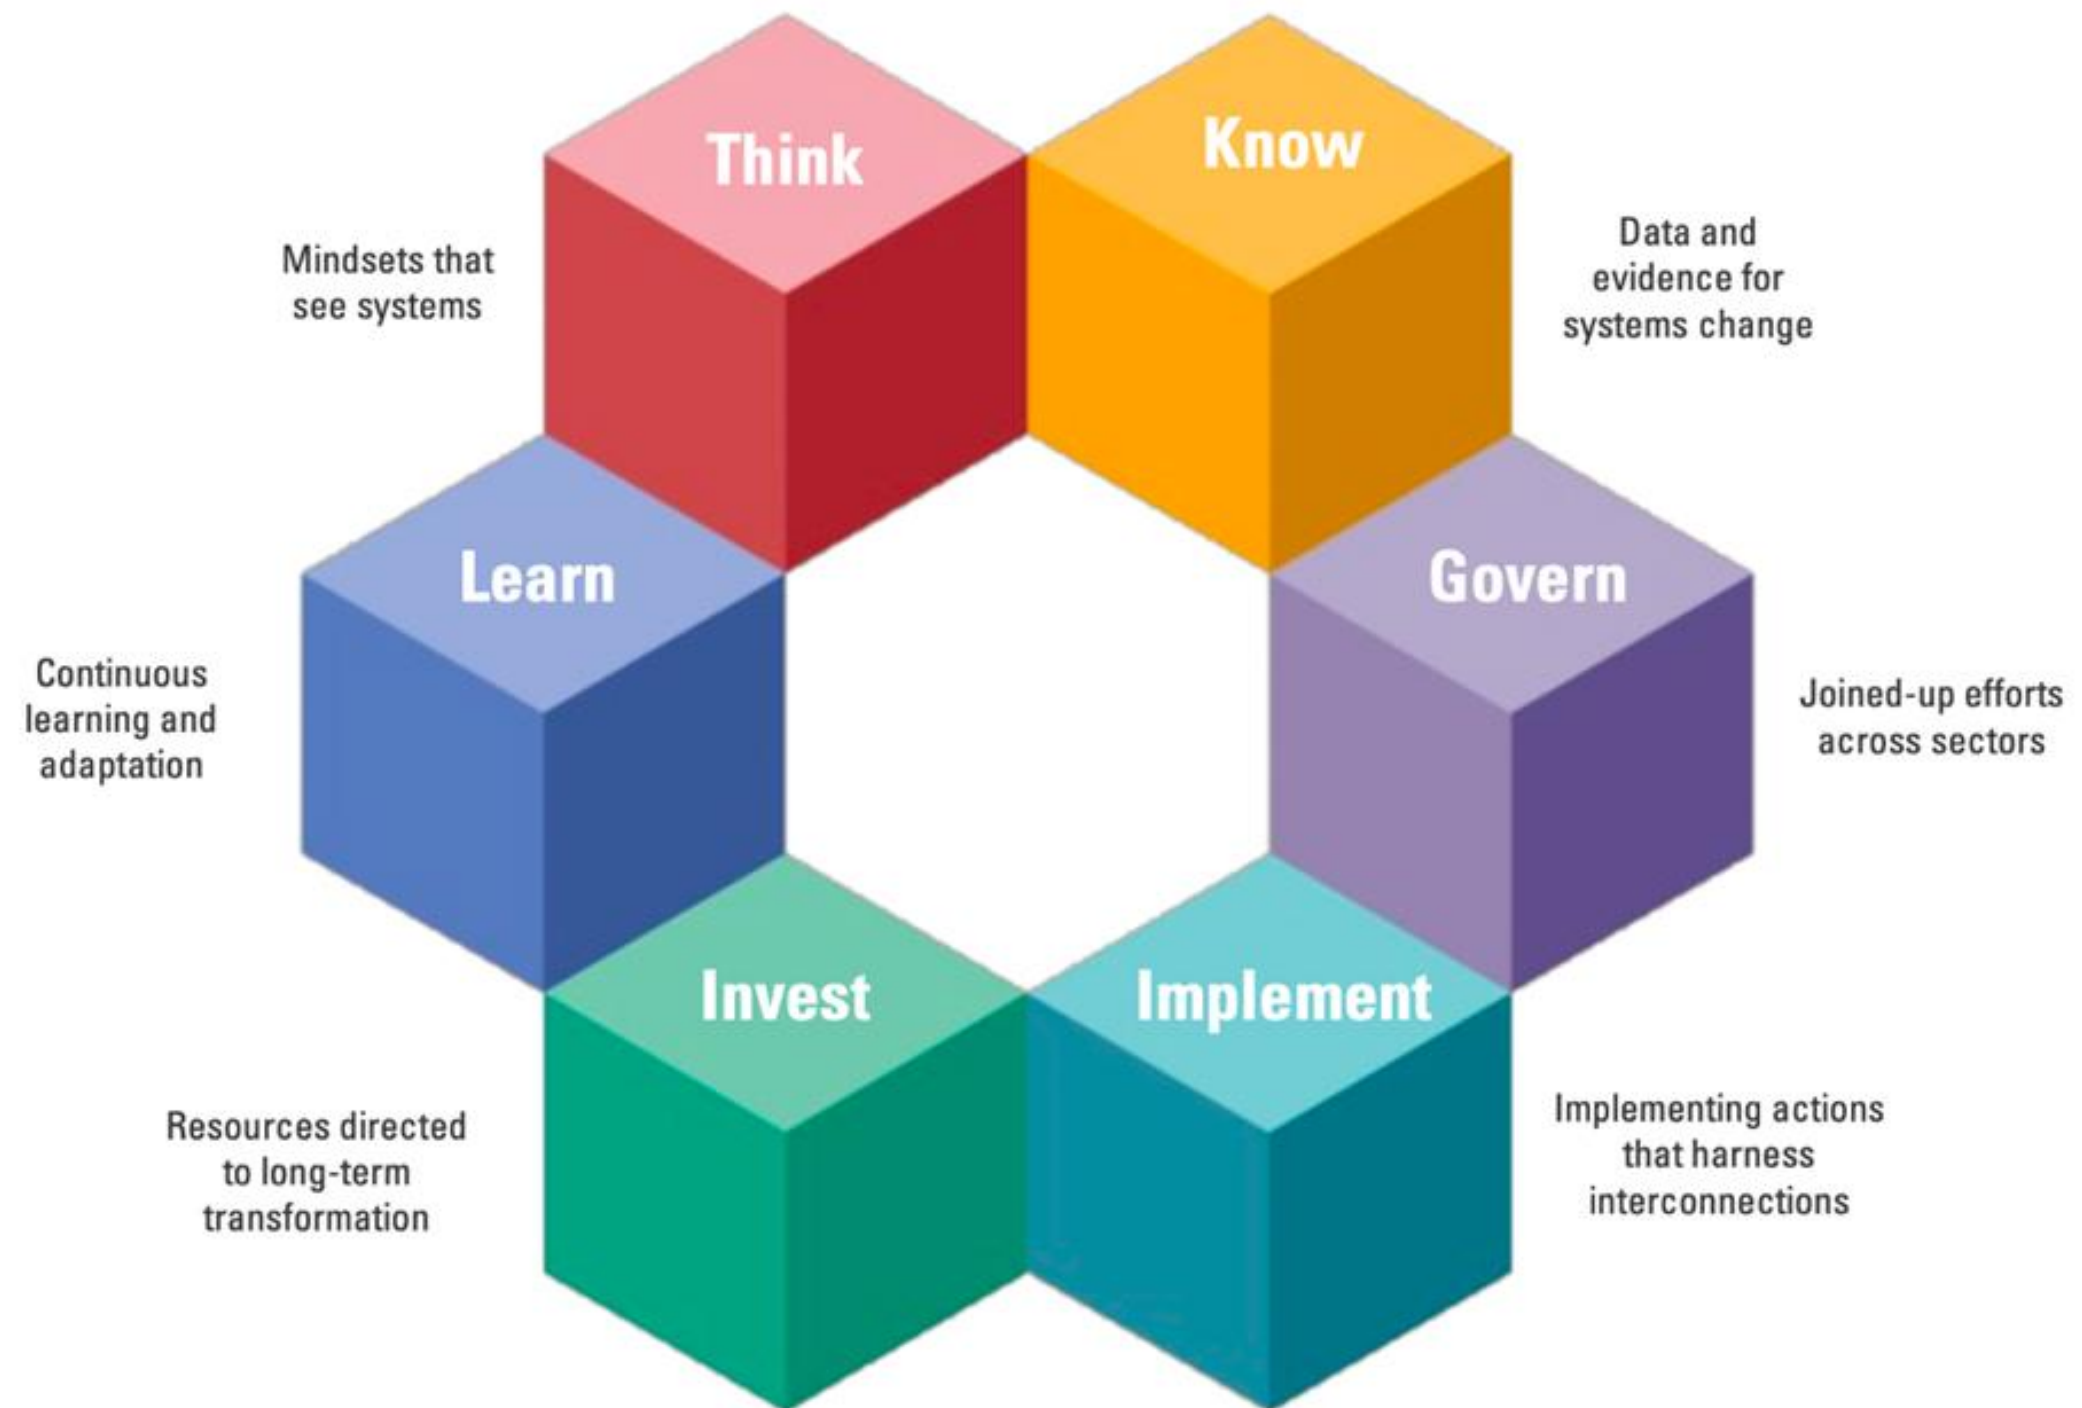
Think

Mindsets that see systems

Know

Data and evidence for systems change

Learn

Continuous learning and adaptation

Govern

Joined-up efforts across sectors

Invest

Resources directed to long-term transformation

Implement

Implementing actions that harness interconnections